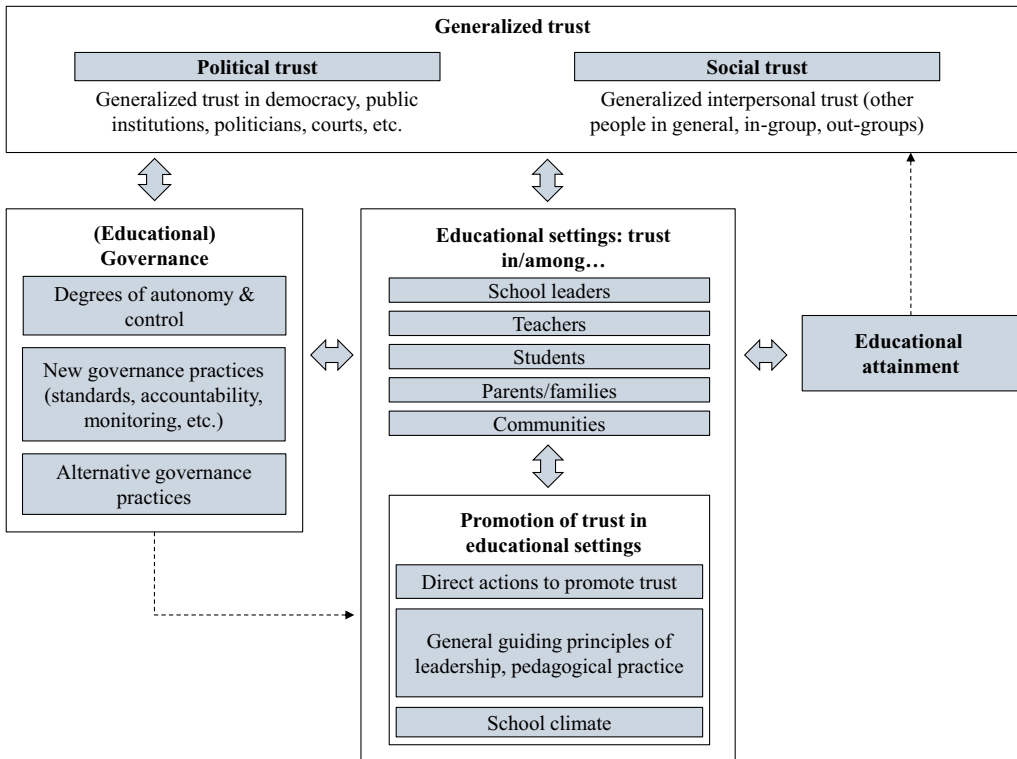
Generalized trust

Political trust

Generalized trust in democracy, public institutions, politicians, courts, etc.

Social trust

Generalized interpersonal trust (other people in general, in-group, out-groups)

(Educational) Governance

Degrees of autonomy & control

New governance practices (standards, accountability, monitoring, etc.)

Alternative governance practices

Educational settings: trust in/among…

School leaders

Teachers

Students

Parents/families

Communities

Promotion of trust in educational settings

Direct actions to promote trust

General guiding principles of leadership, pedagogical practice

School climate

Educational attainment